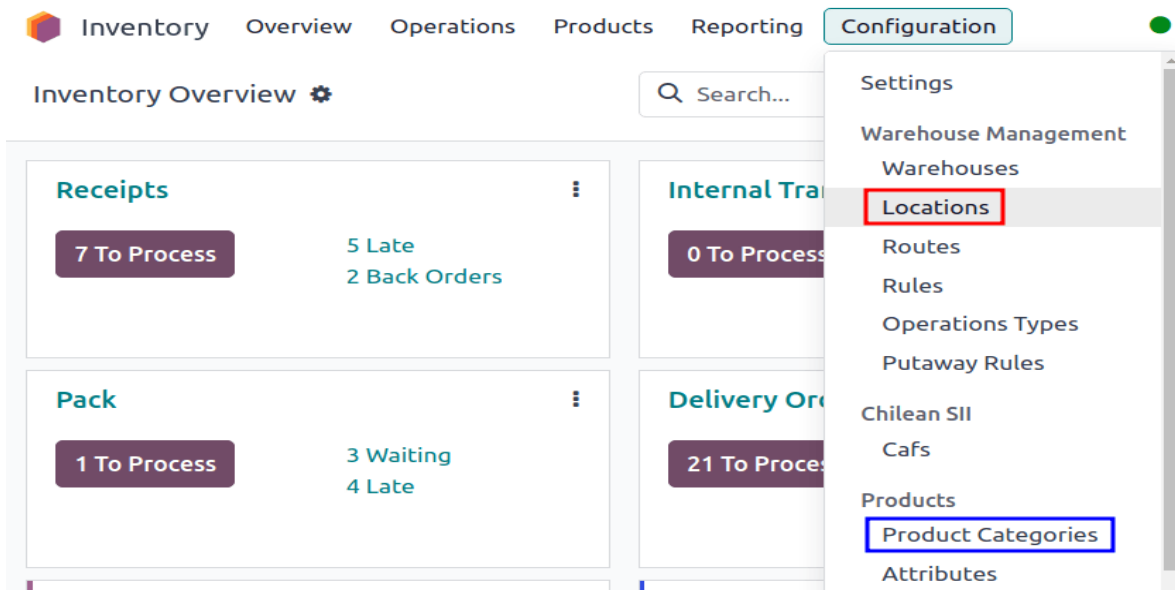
Inventory Overview Operations Products Reporting Configuration

Inventory Overview

Search...

Receipts

7 To Process

5 Late
2 Back Orders

Internal Tra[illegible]

0 To Process

Pack

1 To Process

3 Waiting
4 Late

Delivery Or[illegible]

21 To Proces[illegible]

Settings

Warehouse Management
Warehouses
Locations
Routes
Rules
Operations Types
Putaway Rules

Chilean SII
Cafs

Products
Product Categories
Attributes